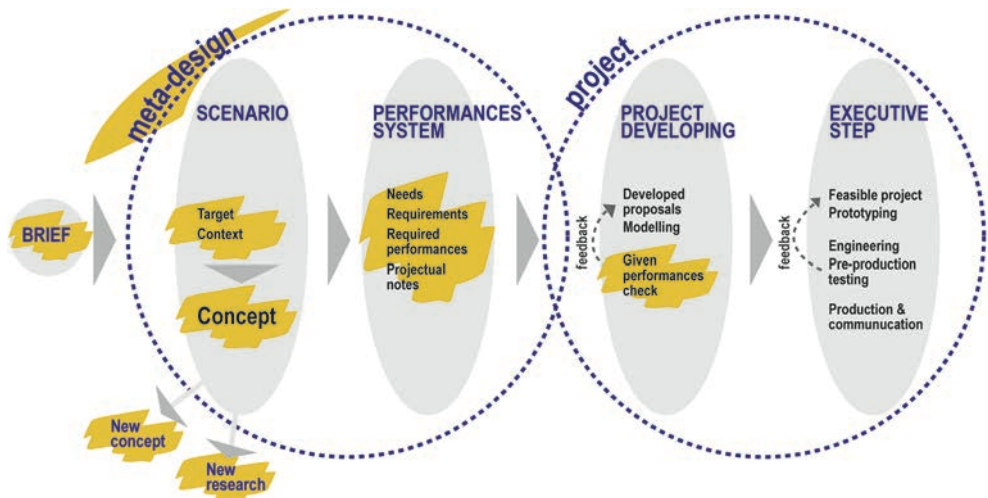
meta-design

project

BRIEF

SCENARIO

Target
Context

Concept

New concept

New research

PERFORMANCES SYSTEM

Needs
Requirements
Required performances
Projectual notes

PROJECT DEVELOPING

feedback

Developed proposals
Modelling

Given performances check

EXECUTIVE STEP

feedback

Feasible project
Prototyping

Engineering
Pre-production testing

Production & communucation